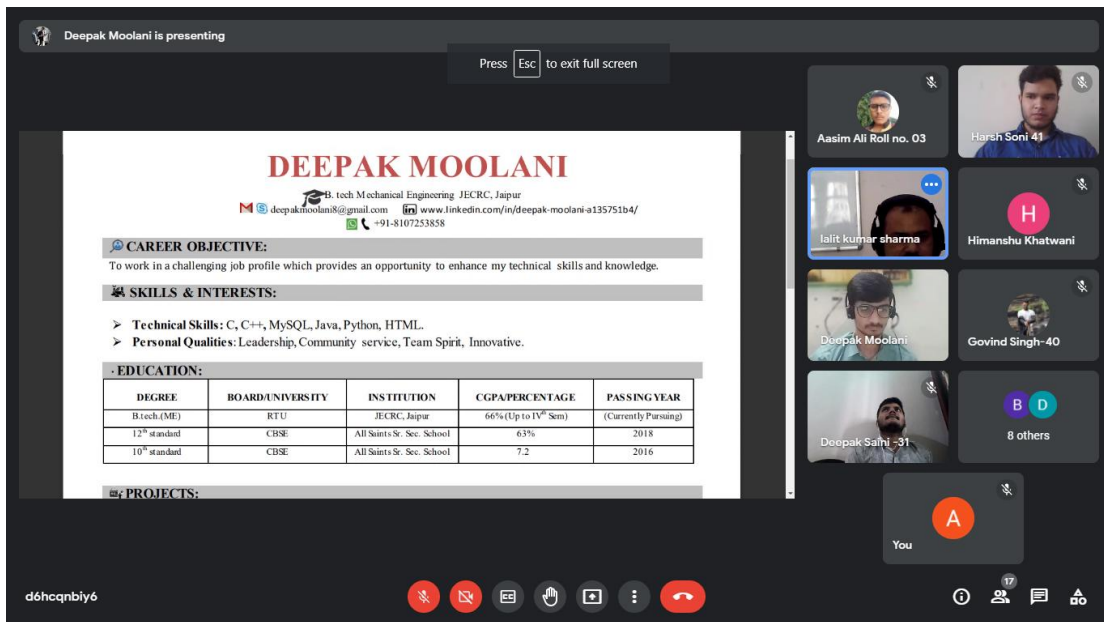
Deepak Moolani is presenting

Press Esc to exit full screen

DEEPAK MOOLANI

B. tech Mechanical Engineering JECRC, Jaipur
deepakmoolani8@gmail.com www.linkedin.com/in/deepak-moolani-a135751b4/
+91-8107253858

CAREER OBJECTIVE:

To work in a challenging job profile which provides an opportunity to enhance my technical skills and knowledge.

SKILLS & INTERESTS:

➢ Technical Skills: C, C++, MySQL, Java, Python, HTML.
➢ Personal Qualities: Leadership, Community service, Team Spirit, Innovative.

EDUCATION:

| DEGREE | BOARD/UNIVERSITY | INSTITUTION | CGPA/PERCENTAGE | PASSING YEAR |
|---|---|---|---|---|
| B.tech.(ME) | RTU | JECRC, Jaipur | 66% (Up to IV$^{th}$ Sem) | (Currently Pursuing) |
| 12$^{th}$ standard | CBSE | All Saints Sr. Sec. School | 63% | 2018 |
| 10$^{th}$ standard | CBSE | All Saints Sr. Sec. School | 7.2 | 2016 |

PROJECTS:

Aasim Ali Roll no. 03
Harsh Soni 41
lalit kumar sharma
H
Himanshu Khatwani
Deepak Moolani
Govind Singh-40
Deepak Saini -31
B D
8 others
A
You

d6hcqnbiy6
17